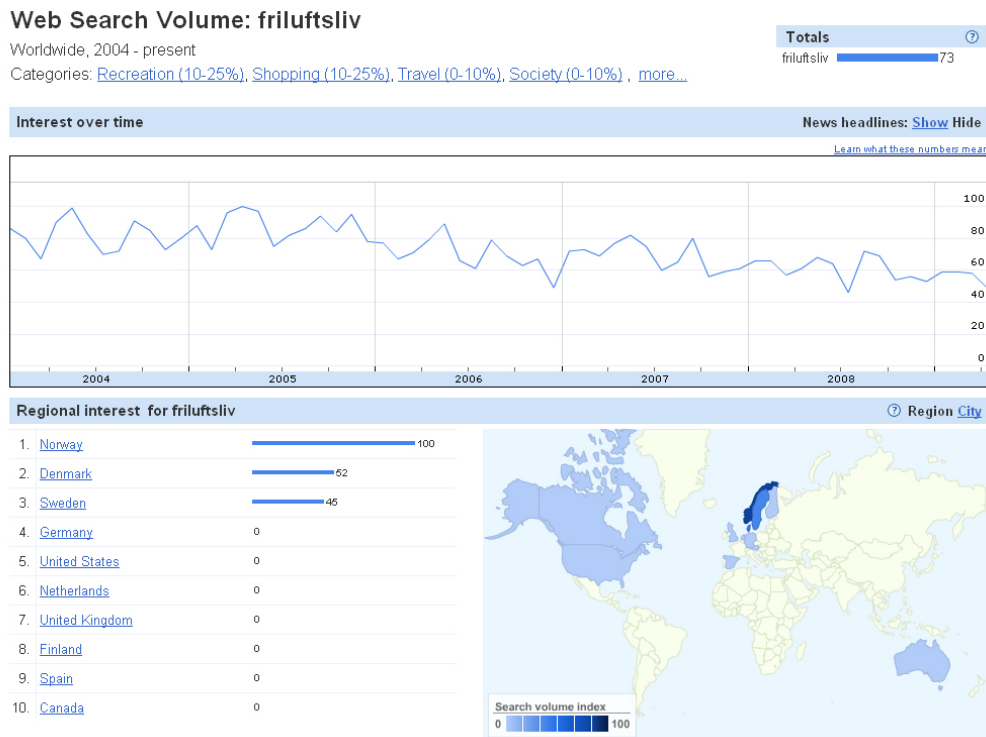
Web Search Volume: friluftsliv

Worldwide, 2004 - present

Categories: Recreation (10-25%), Shopping (10-25%), Travel (0-10%), Society (0-10%) , more...

Totals ?

friluftsliv 73

Interest over time

News headlines: Show Hide

Learn what these numbers mear

100
80
60
40
20
0

2004 2005 2006 2007 2008

Regional interest for friluftsliv

? Region City

| | | |
|---|---|---|
| 1. | Norway | 100 |
| 2. | Denmark | 52 |
| 3. | Sweden | 45 |
| 4. | Germany | 0 |
| 5. | United States | 0 |
| 6. | Netherlands | 0 |
| 7. | United Kingdom | 0 |
| 8. | Finland | 0 |
| 9. | Spain | 0 |
| 10. | Canada | 0 |

Search volume index
0 100